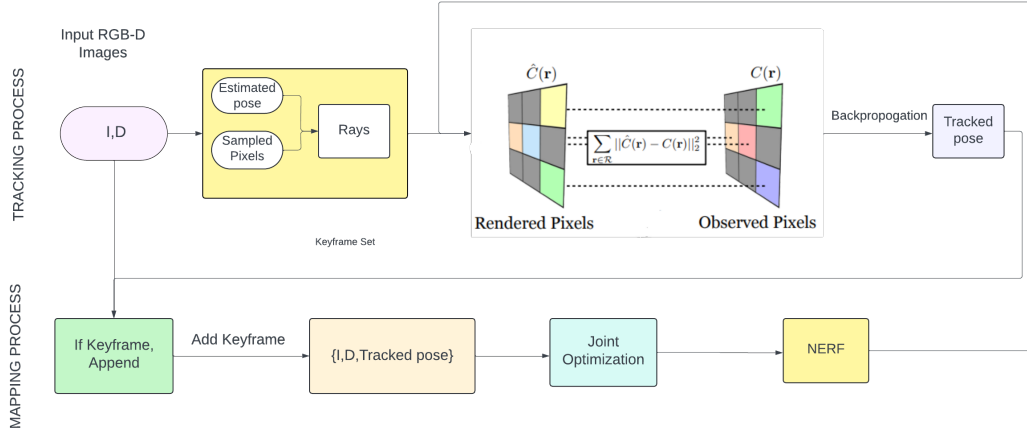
TRACKING PROCESS

Input RGB-D Images

I,D

Estimated pose

Sampled Pixels

Rays

$\hat{C}(\mathbf{r})$

$C(\mathbf{r})$

$\sum_{\mathbf{r}\in\mathcal{R}} \|\hat{C}(\mathbf{r}) - C(\mathbf{r})\|_2^2$

Rendered Pixels

Observed Pixels

Backpropogation

Tracked pose

Keyframe Set

MAPPING PROCESS

If Keyframe, Append

Add Keyframe

{I,D,Tracked pose}

Joint Optimization

NERF